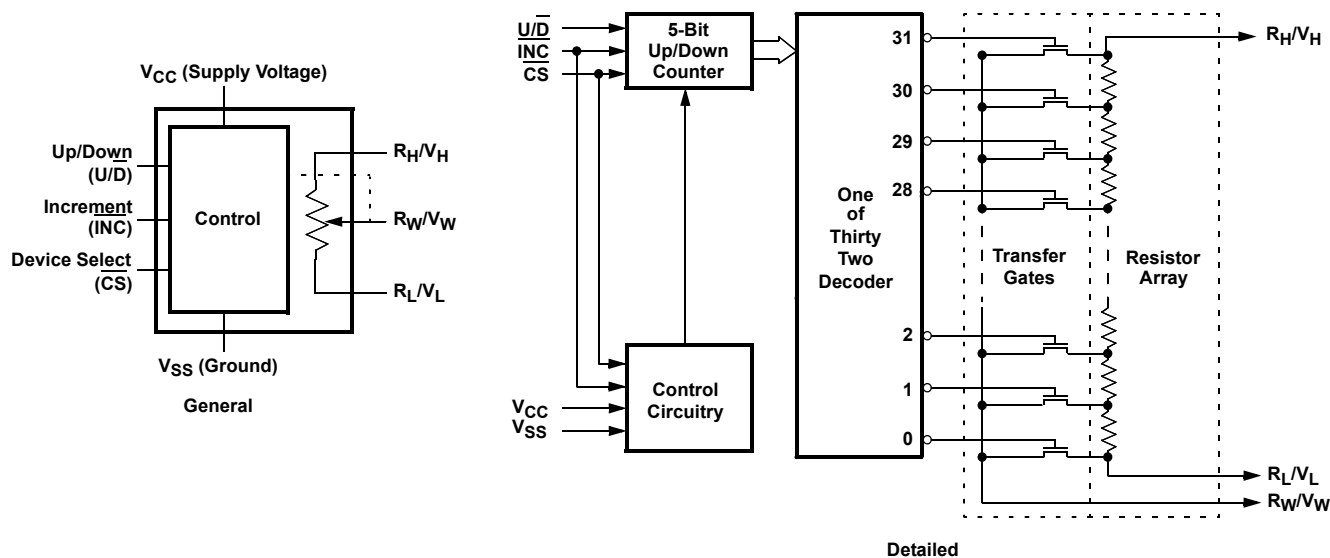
$V_{CC}$ (Supply Voltage)

Up/$\overline{\text{Down}}$ (U/$\overline{\text{D}}$)

Incr$\overline{\text{ement}}$ ($\overline{\text{INC}}$)

Device Sel$\overline{\text{ect}}$ ($\overline{\text{CS}}$)

Control

$R_H/V_H$

$R_W/V_W$

$R_L/V_L$

$V_{SS}$ (Ground)

General

U/$\overline{\text{D}}$

$\overline{\text{INC}}$

$\overline{\text{CS}}$

5-Bit Up/Down Counter

$V_{CC}$

$V_{SS}$

Control Circuitry

One of Thirty Two Decoder

31

30

29

28

2

1

0

Transfer Gates

Resistor Array

$R_H/V_H$

$R_L/V_L$

$R_W/V_W$

Detailed